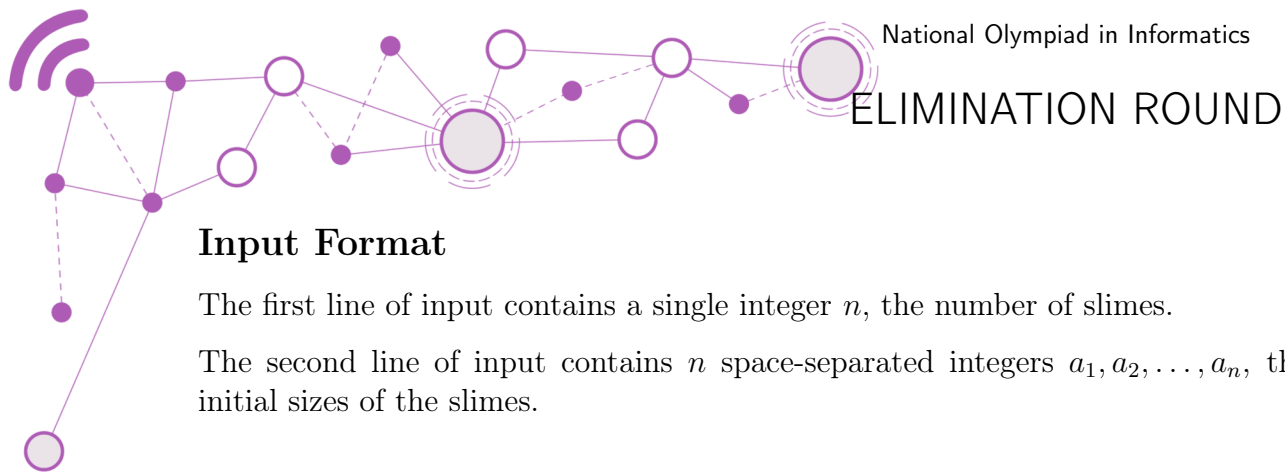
National Olympiad in Informatics

ELIMINATION ROUND

Input Format

The first line of input contains a single integer $n$, the number of slimes.

The second line of input contains $n$ space-separated integers $a_1, a_2, \ldots, a_n$, th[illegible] initial sizes of the slimes.